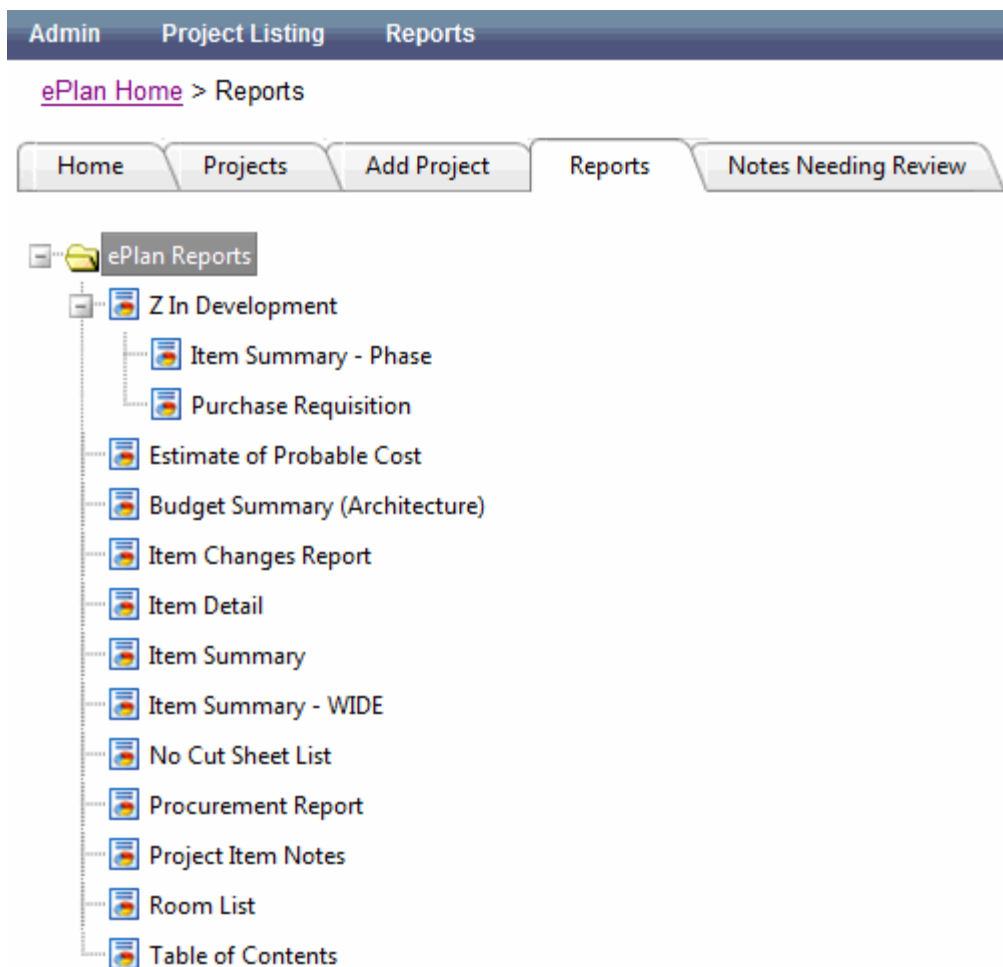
Admin Project Listing Reports

ePlan Home > Reports

Home Projects Add Project Reports Notes Needing Review

ePlan Reports
Z In Development
Item Summary - Phase
Purchase Requisition
Estimate of Probable Cost
Budget Summary (Architecture)
Item Changes Report
Item Detail
Item Summary
Item Summary - WIDE
No Cut Sheet List
Procurement Report
Project Item Notes
Room List
Table of Contents